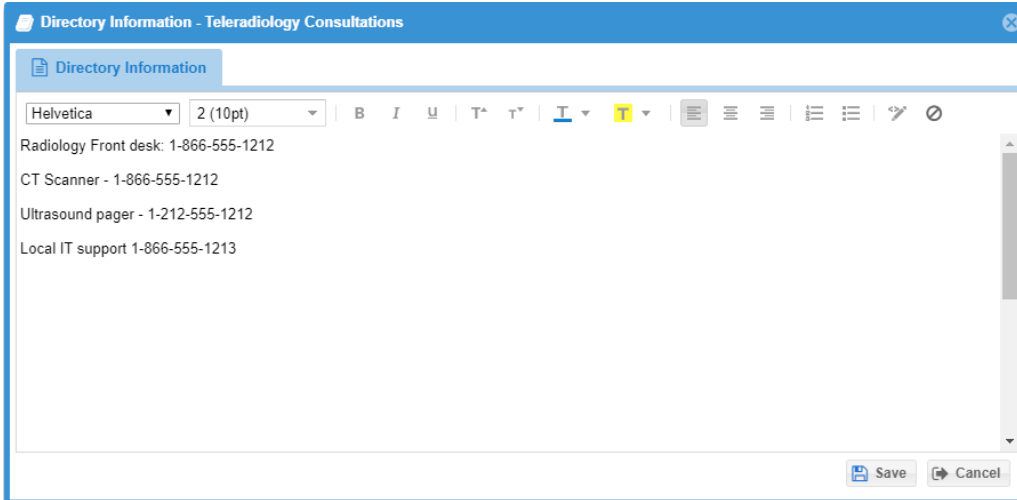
Directory Information - Teleradiology Consultations

Directory Information

Helvetica
2 (10pt)
B I U

Radiology Front desk: 1-866-555-1212

CT Scanner - 1-866-555-1212

Ultrasound pager - 1-212-555-1212

Local IT support 1-866-555-1213

Save
Cancel